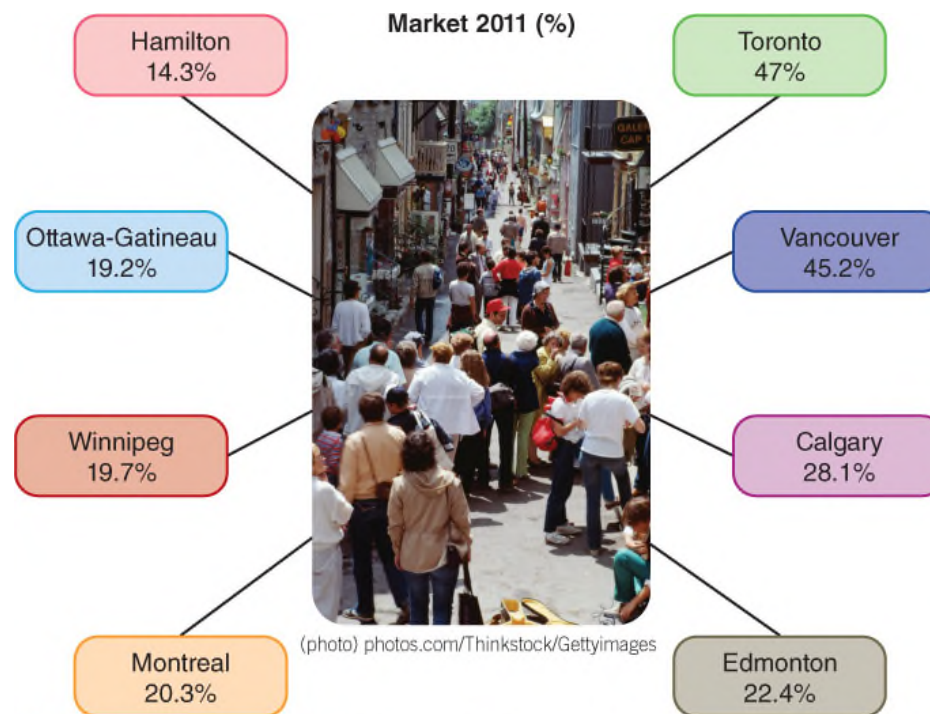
Market 2011 (%)

Hamilton
14.3%

Toronto
47%

Ottawa-Gatineau
19.2%

Vancouver
45.2%

Winnipeg
19.7%

Calgary
28.1%

Montreal
20.3%

Edmonton
22.4%

GALE
CAP

(photo) photos.com/Thinkstock/Gettyimages